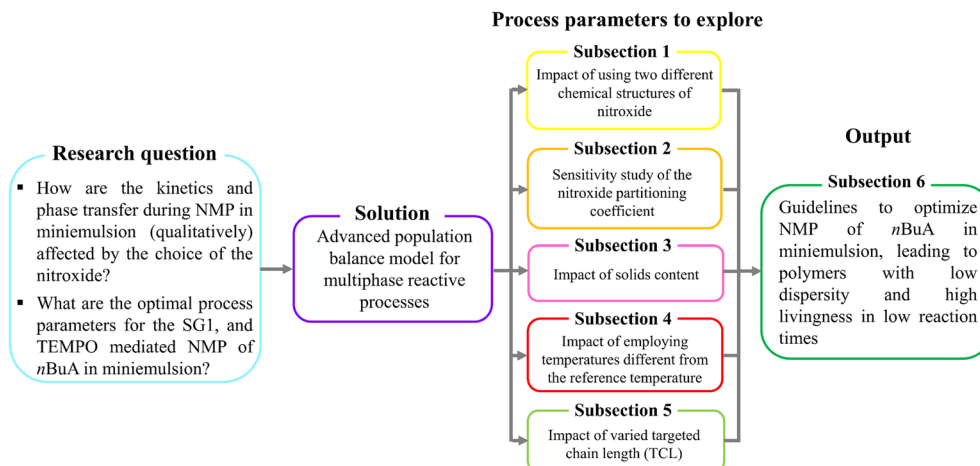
Research question

How are the kinetics and phase transfer during NMP in miniemulsion (qualitatively) affected by the choice of the nitroxide?

What are the optimal process parameters for the SG1, and TEMPO mediated NMP of *n*BuA in miniemulsion?

Solution

Advanced population balance model for multiphase reactive processes

Process parameters to explore

Subsection 1

Impact of using two different chemical structures of nitroxide

Subsection 2

Sensitivity study of the nitroxide partitioning coefficient

Subsection 3

Impact of solids content

Subsection 4

Impact of employing temperatures different from the reference temperature

Subsection 5

Impact of varied targeted chain length (TCL)

Output

Subsection 6

Guidelines to optimize NMP of *n*BuA in miniemulsion, leading to polymers with low dispersity and high livingness in low reaction times